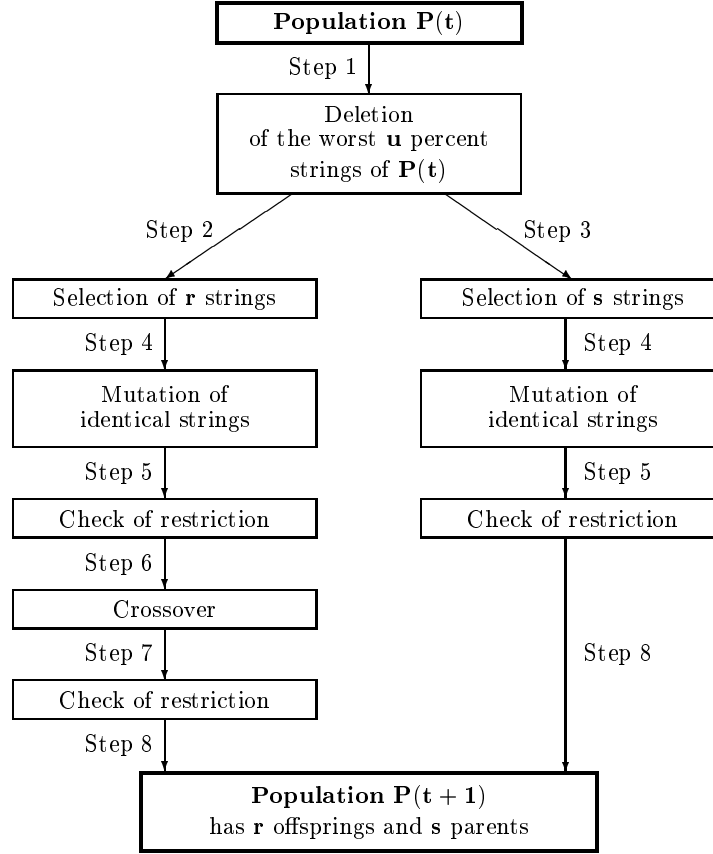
**Population $\mathbf{P(t)}$**

Step 1

Deletion of the worst $\mathbf{u}$ percent strings of $\mathbf{P(t)}$

Step 2

Step 3

Selection of $\mathbf{r}$ strings

Step 4

Mutation of identical strings

Step 5

Check of restriction

Step 6

Crossover

Step 7

Check of restriction

Step 8

Selection of $\mathbf{s}$ strings

Step 4

Mutation of identical strings

Step 5

Check of restriction

Step 8

**Population $\mathbf{P(t+1)}$**
has $\mathbf{r}$ offsprings and $\mathbf{s}$ parents